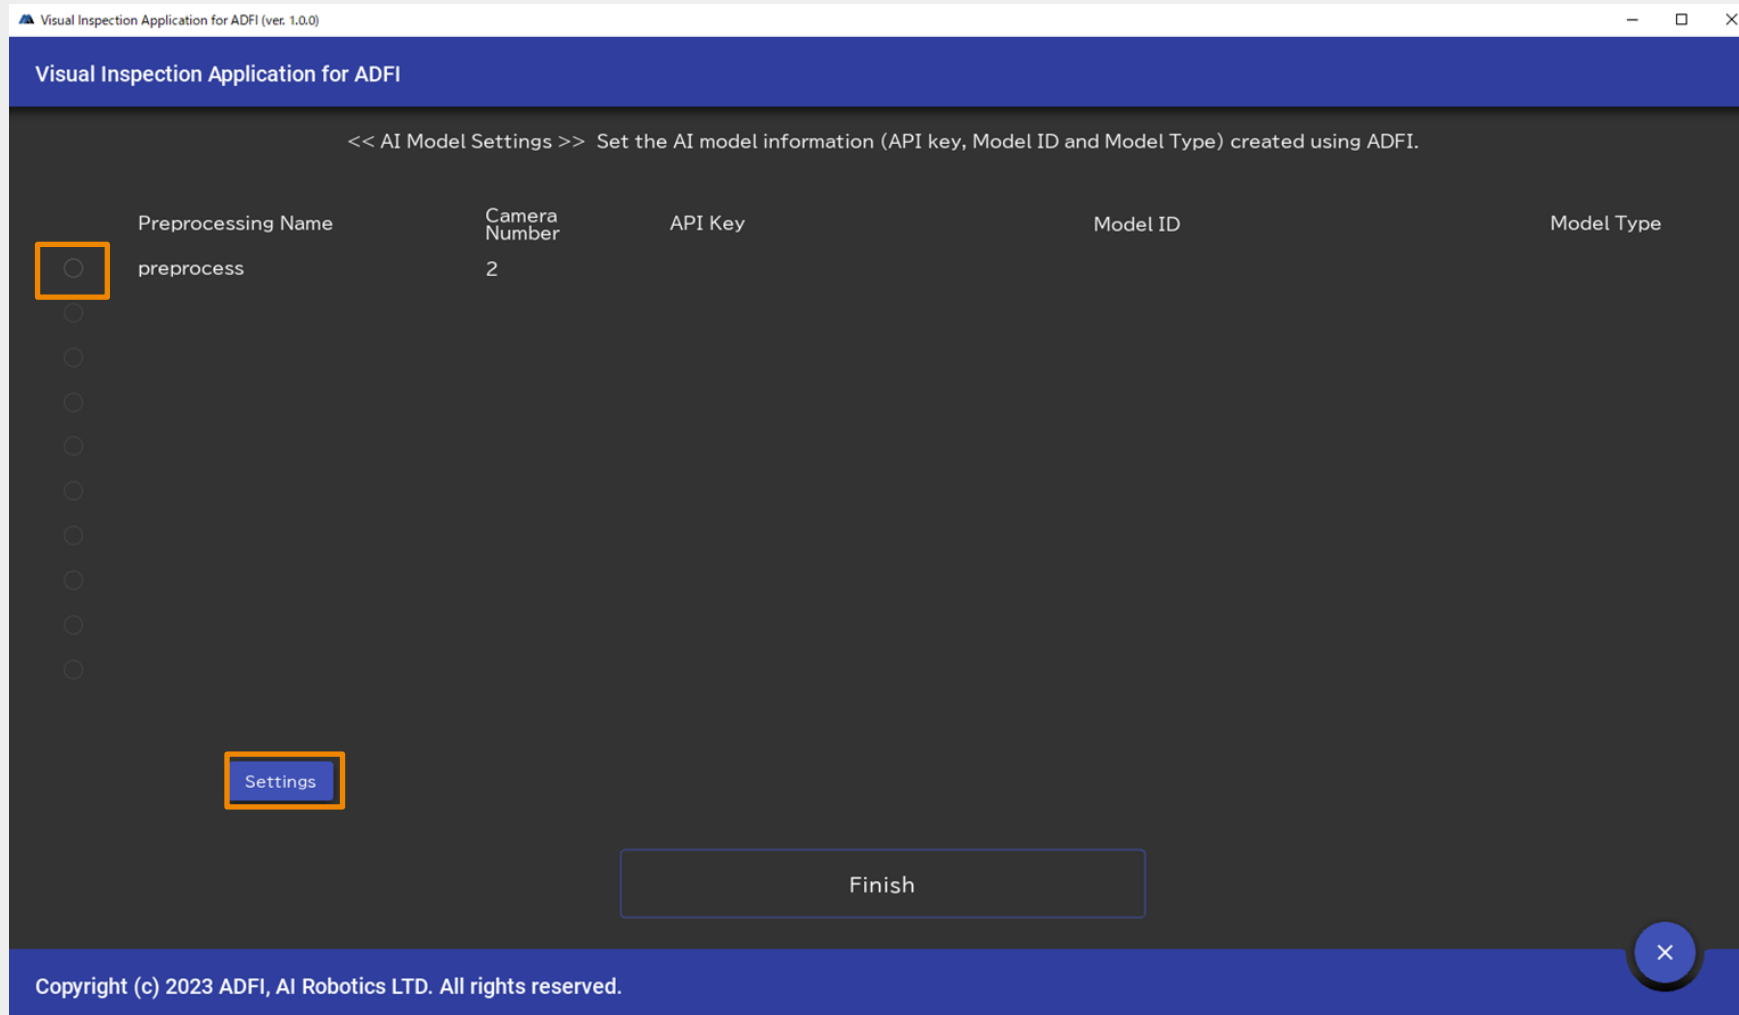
Visual Inspection Application for ADFI (ver. 1.0.0)

Visual Inspection Application for ADFI

<< AI Model Settings >> Set the AI model information (API key, Model ID and Model Type) created using ADFI.

| | Preprocessing Name | Camera Number | API Key | Model ID | Model Type |
|---|---|---|---|---|---|
| | preprocess | 2 | | | |

Settings

Finish

Copyright (c) 2023 ADFI, AI Robotics LTD. All rights reserved.